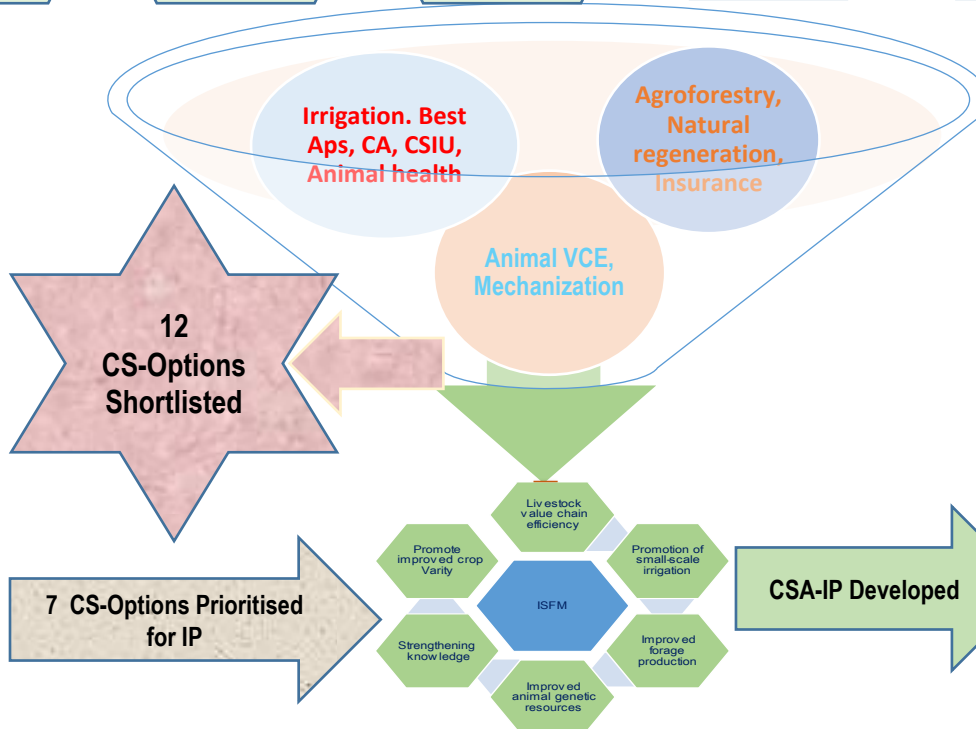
Irrigation. Best Aps, CA, CSIU, Animal health

Agroforestry, Natural regeneration, Insurance

Animal VCE, Mechanization

12 CS-Options Shortlisted

Livestock value chain efficiency

Promote improved crop Varity

Promotion of small-scale irrigation

ISFM

Strengthening knowledge

Improved forage production

Improved animal genetic resources

7 CS-Options Prioritised for IP

CSA-IP Developed